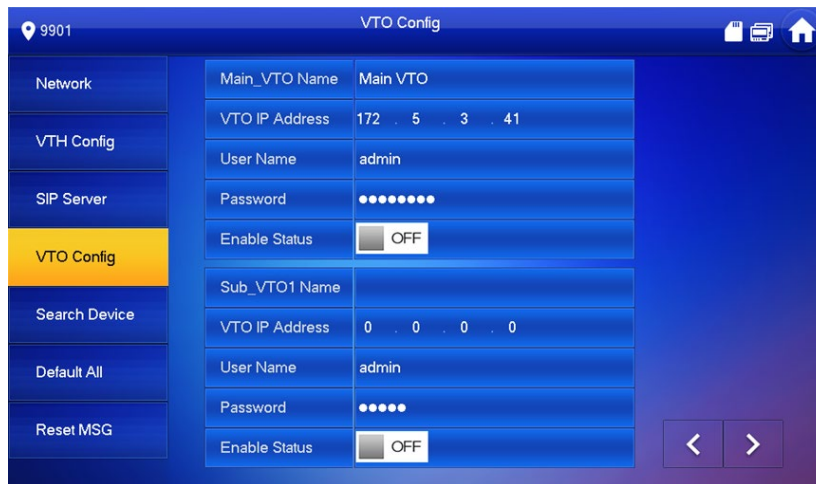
9901

VTO Config

Network

VTH Config

SIP Server

VTO Config

Search Device

Default All

Reset MSG

| Main_VTO Name | Main VTO |
|---|---|
| VTO IP Address | 172 . 5 . 3 . 41 |
| User Name | admin |
| Password | •••••••• |
| Enable Status | OFF |

| Sub_VTO1 Name | |
|---|---|
| VTO IP Address | 0 . 0 . 0 . 0 |
| User Name | admin |
| Password | ••••• |
| Enable Status | OFF |

<
>